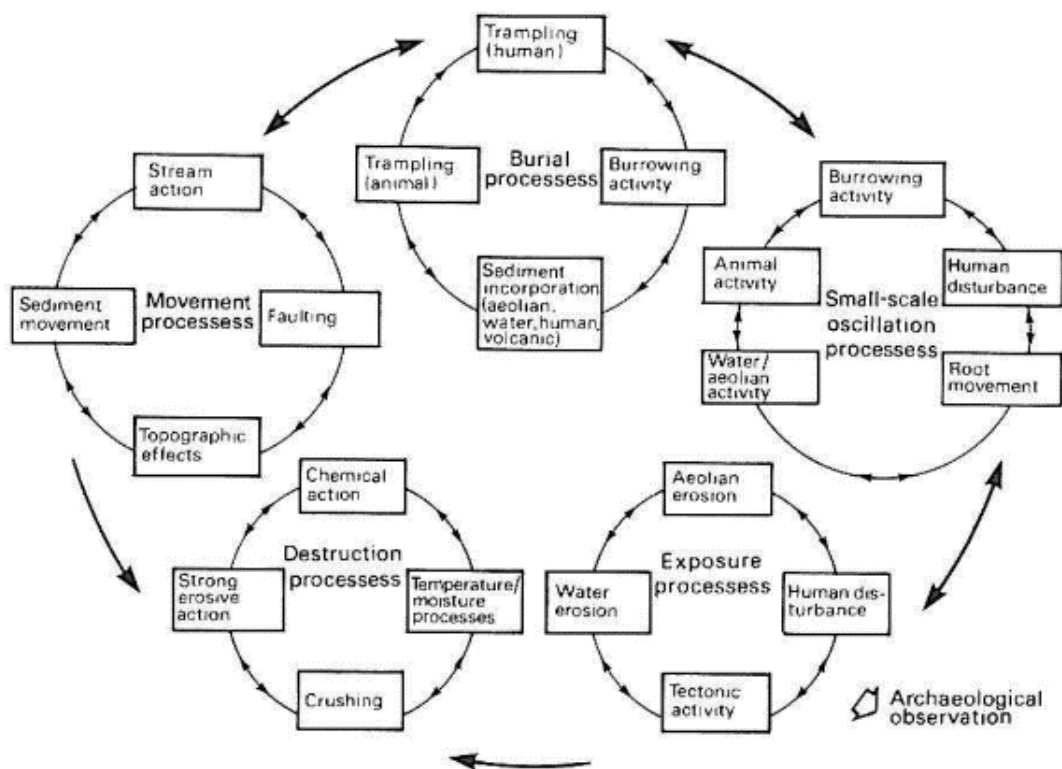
Trampling (human)

Trampling (animal)

Burial processess

Burrowing activity

Sediment incorporation (aeolian, water, human, volcanic)

Stream action

Sediment movement

Movement processess

Faulting

Topographic effects

Burrowing activity

Animal activity

Human disturbance

Small-scale oscillation processess

Water / aeolian activity

Root movement

Chemical action

Strong erosive action

Destruction processess

Temperature/ moisture processes

Crushing

Aeolian erosion

Water erosion

Exposure processess

Human disturbance

Tectonic activity

Archaeological observation